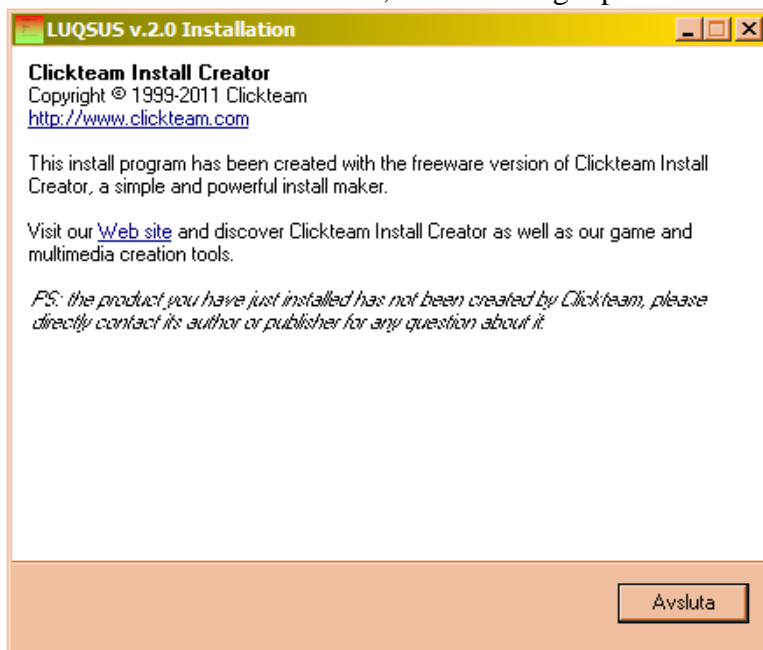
LUQSUS v.2.0 Installation

Clickteam Install Creator
Copyright © 1999-2011 Clickteam
http://www.clickteam.com

This install program has been created with the freeware version of Clickteam Install Creator, a simple and powerful install maker.

Visit our Web site and discover Clickteam Install Creator as well as our game and multimedia creation tools.

PS: the product you have just installed has not been created by Clickteam, please directly contact its author or publisher for any question about it.

Avsluta